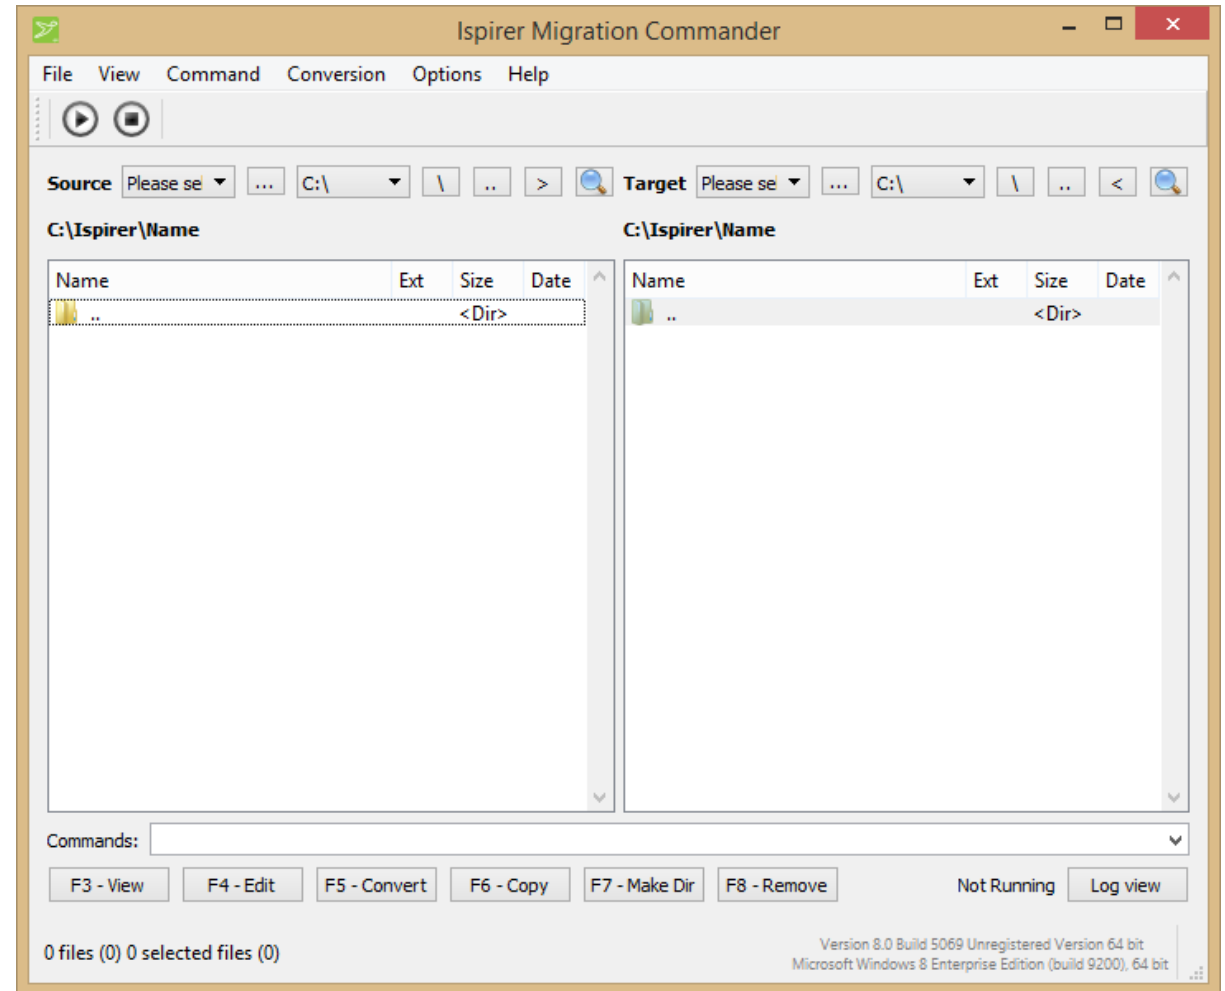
Ispirer Migration Commander

File View Command Conversion Options Help

Source Please se ... C:\ \ .. > Target Please se ... C:\ \ .. <

C:\Ispirer\Name

| Name | Ext | Size | Date |
|---|---|---|---|
| .. | | <Dir> | |

C:\Ispirer\Name

| Name | Ext | Size | Date |
|---|---|---|---|
| .. | | <Dir> | |

Commands:

F3 - View F4 - Edit F5 - Convert F6 - Copy F7 - Make Dir F8 - Remove Not Running Log view

0 files (0) 0 selected files (0)

Version 8.0 Build 5069 Unregistered Version 64 bit
Microsoft Windows 8 Enterprise Edition (build 9200), 64 bit